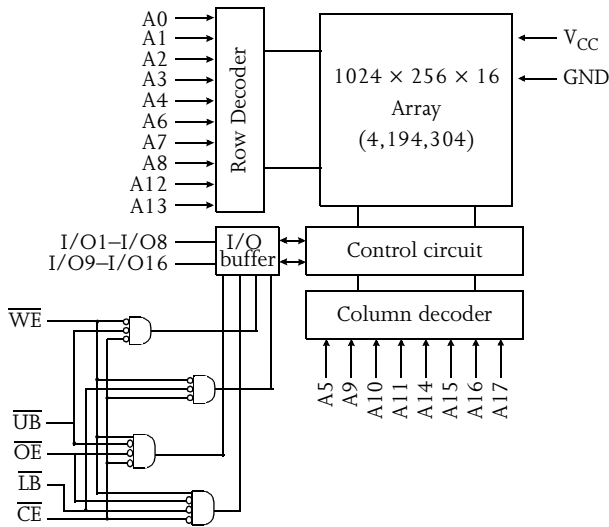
A0
A1
A2
A3
A4
A6
A7
A8
A12
A13
Row Decoder
$1024 \times 256 \times 16$
Array
(4,194,304)
$V_{CC}$
GND
I/O1–I/O8
I/O9–I/O16
I/O buffer
Control circuit
Column decoder
A5
A9
A10
A11
A14
A15
A16
A17
$\overline{WE}$
$\overline{UB}$
$\overline{OE}$
$\overline{LB}$
$\overline{CE}$